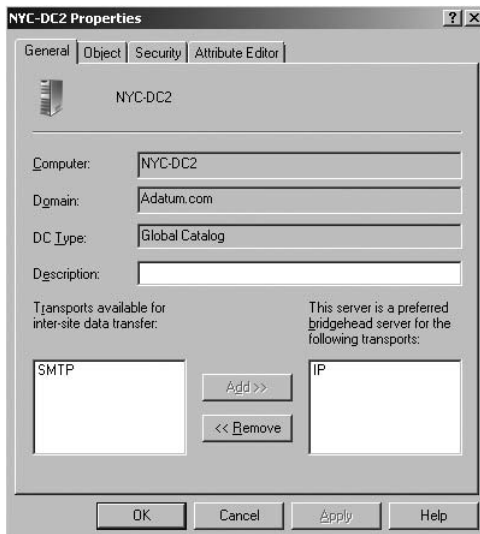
NYC-DC2 Properties

?
X

General
Object
Security
Attribute Editor

NYC-DC2

Computer:
NYC-DC2

Domain:
Adatum.com

DC Type:
Global Catalog

Description:

Transports available for inter-site data transfer:

This server is a preferred bridgehead server for the following transports:

SMTP

Add >>

<< Remove

IP

OK
Cancel
Apply
Help